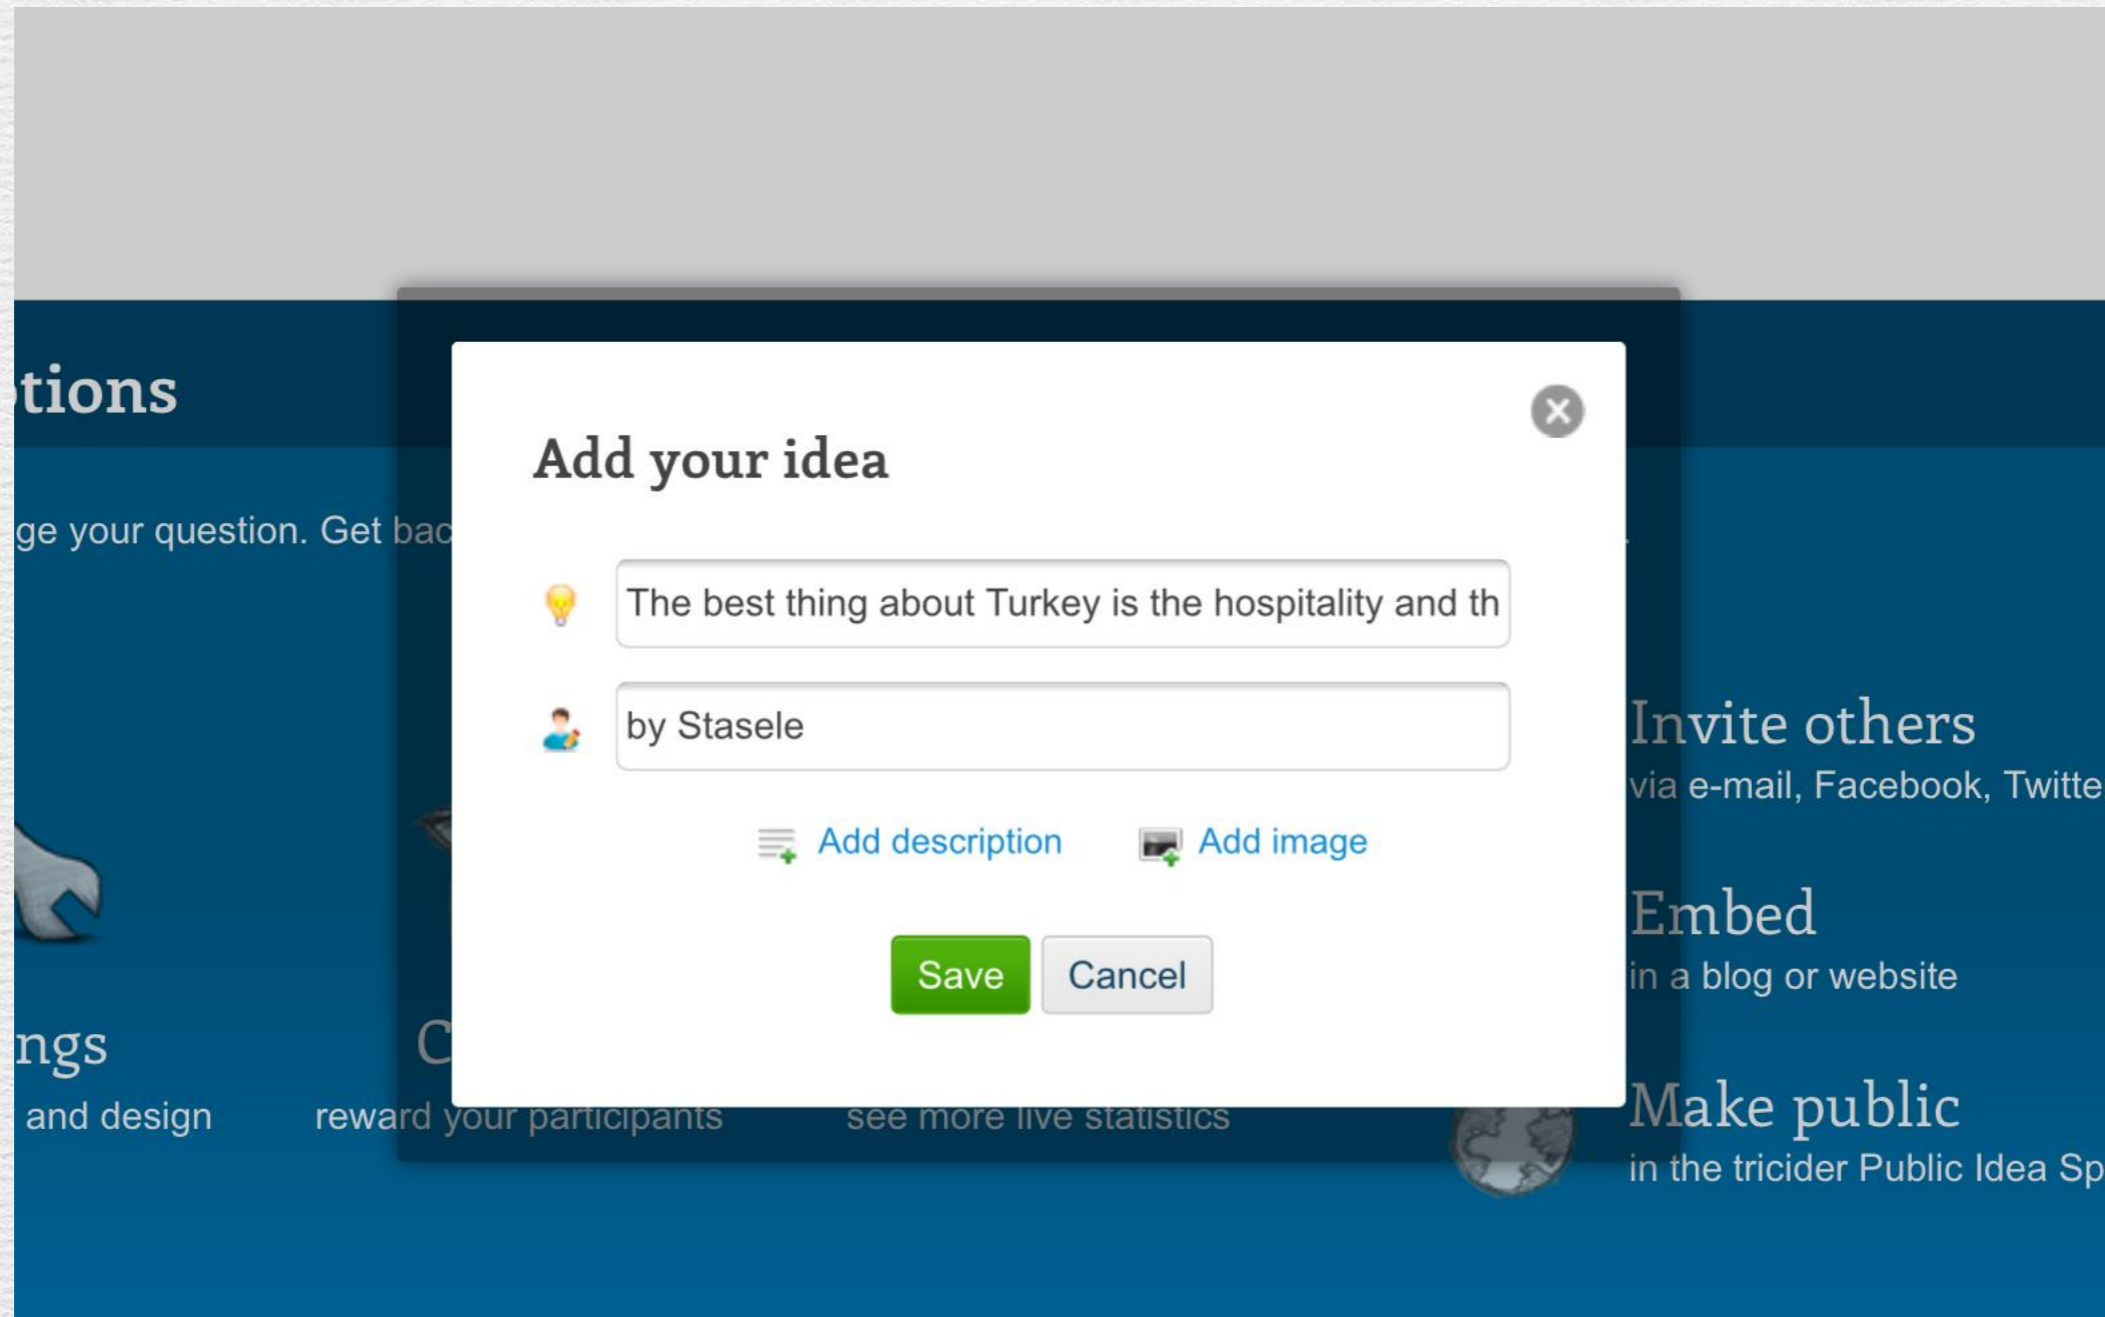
tions

ge your question. Get bac

Add your idea

The best thing about Turkey is the hospitality and th

by Stasele

Add description

Add image

Save

Cancel

Invite others
via e-mail, Facebook, Twitte

Embed
in a blog or website

ngs
and design

C
reward your participants

see more live statistics

Make public
in the tricider Public Idea Sp